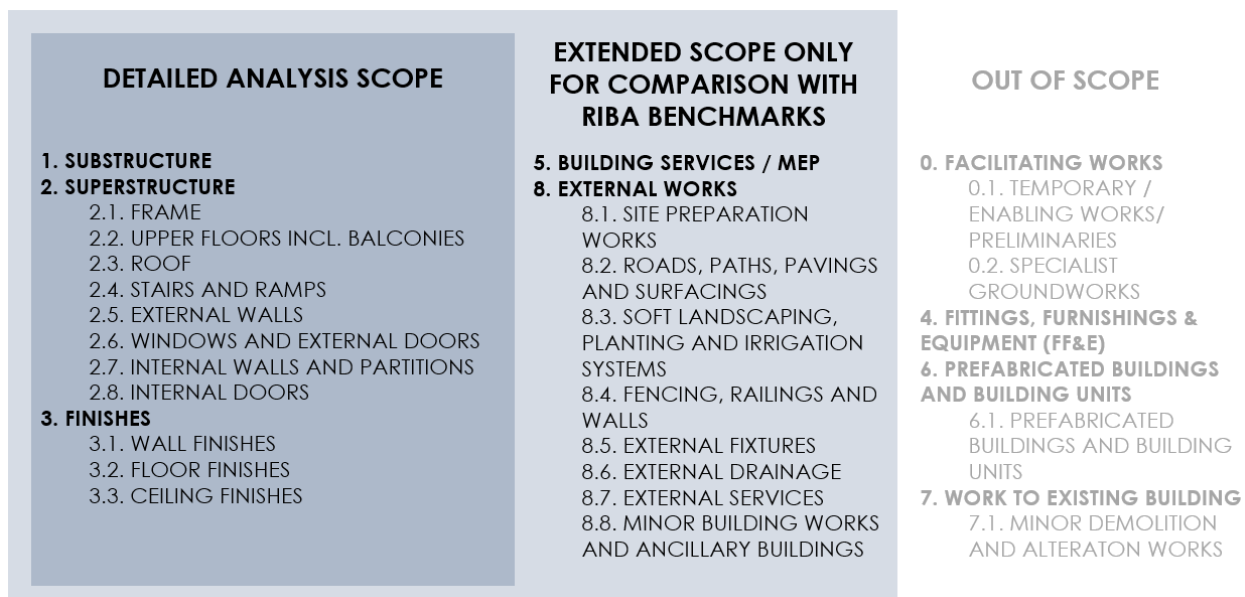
DETAILED ANALYSIS SCOPE

1. SUBSTRUCTURE
2. SUPERSTRUCTURE
2.1. FRAME
2.2. UPPER FLOORS INCL. BALCONIES
2.3. ROOF
2.4. STAIRS AND RAMPS
2.5. EXTERNAL WALLS
2.6. WINDOWS AND EXTERNAL DOORS
2.7. INTERNAL WALLS AND PARTITIONS
2.8. INTERNAL DOORS
3. FINISHES
3.1. WALL FINISHES
3.2. FLOOR FINISHES
3.3. CEILING FINISHES

EXTENDED SCOPE ONLY FOR COMPARISON WITH RIBA BENCHMARKS

5. BUILDING SERVICES / MEP
8. EXTERNAL WORKS
8.1. SITE PREPARATION WORKS
8.2. ROADS, PATHS, PAVINGS AND SURFACINGS
8.3. SOFT LANDSCAPING, PLANTING AND IRRIGATION SYSTEMS
8.4. FENCING, RAILINGS AND WALLS
8.5. EXTERNAL FIXTURES
8.6. EXTERNAL DRAINAGE
8.7. EXTERNAL SERVICES
8.8. MINOR BUILDING WORKS AND ANCILLARY BUILDINGS

OUT OF SCOPE

0. FACILITATING WORKS
0.1. TEMPORARY / ENABLING WORKS/ PRELIMINARIES
0.2. SPECIALIST GROUNDWORKS
4. FITTINGS, FURNISHINGS & EQUIPMENT (FF&E)
6. PREFABRICATED BUILDINGS AND BUILDING UNITS
6.1. PREFABRICATED BUILDINGS AND BUILDING UNITS
7. WORK TO EXISTING BUILDING
7.1. MINOR DEMOLITION AND ALTERATON WORKS